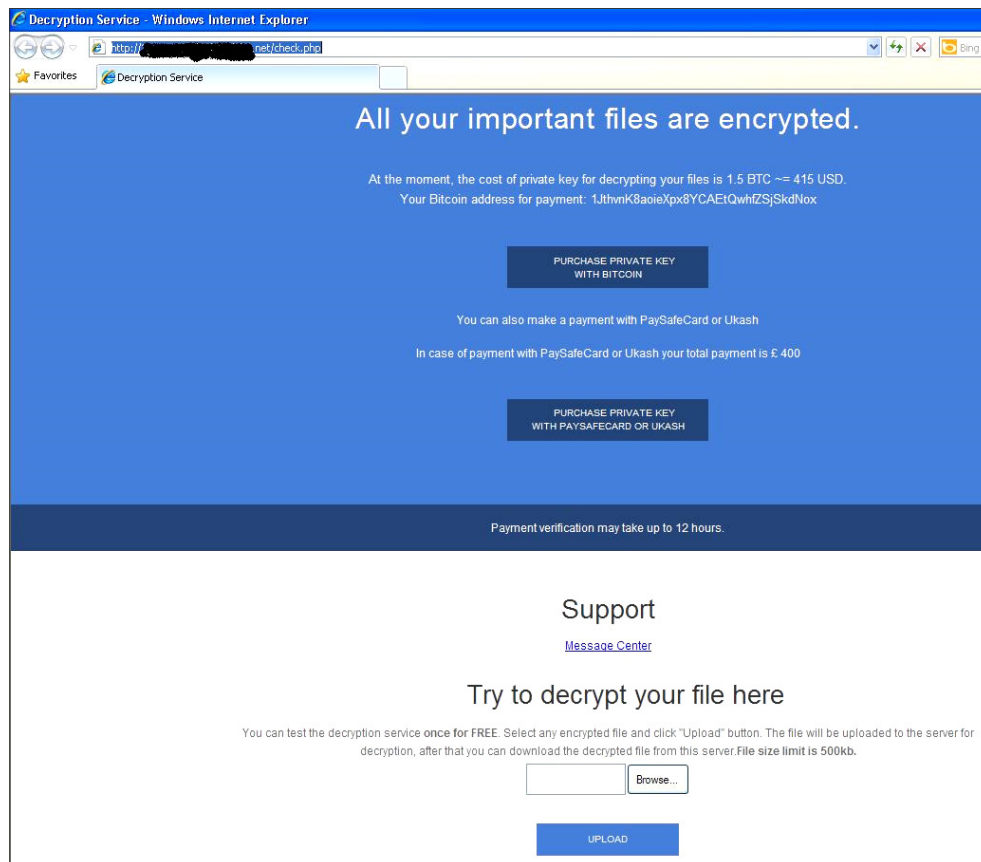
Decryption Service - Windows Internet Explorer

http://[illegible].net/check.php

Bing

Favorites

Decryption Service

All your important files are encrypted.

At the moment, the cost of private key for decrypting your files is 1.5 BTC ~= 415 USD.
Your Bitcoin address for payment: 1JthvnK8aoieXpx8YCAEtQwhfZSjSkdNox

PURCHASE PRIVATE KEY WITH BITCOIN

You can also make a payment with PaySafeCard or Ukash

In case of payment with PaySafeCard or Ukash your total payment is £ 400

PURCHASE PRIVATE KEY WITH PAYSAFECARD OR UKASH

Payment verification may take up to 12 hours.

Support

Message Center

Try to decrypt your file here

You can test the decryption service once for FREE. Select any encrypted file and click "Upload" button. The file will be uploaded to the server for decryption, after that you can download the decrypted file from this server.File size limit is 500kb.

Browse...

UPLOAD